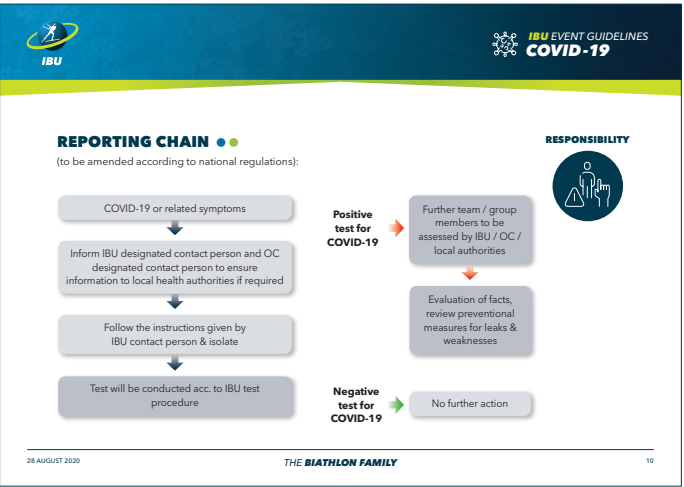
IBU

IBU EVENT GUIDELINES
COVID-19

REPORTING CHAIN
(to be amended according to national regulations):

RESPONSIBILITY

COVID-19 or related symptoms

Inform IBU designated contact person and OC designated contact person to ensure information to local health authorities if required

Follow the instructions given by IBU contact person & isolate

Test will be conducted acc. to IBU test procedure

Positive test for COVID-19

Further team / group members to be assessed by IBU / OC / local authorities

Evaluation of facts, review preventional measures for leaks & weaknesses

Negative test for COVID-19

No further action

28 AUGUST 2020

THE BIATHLON FAMILY

10